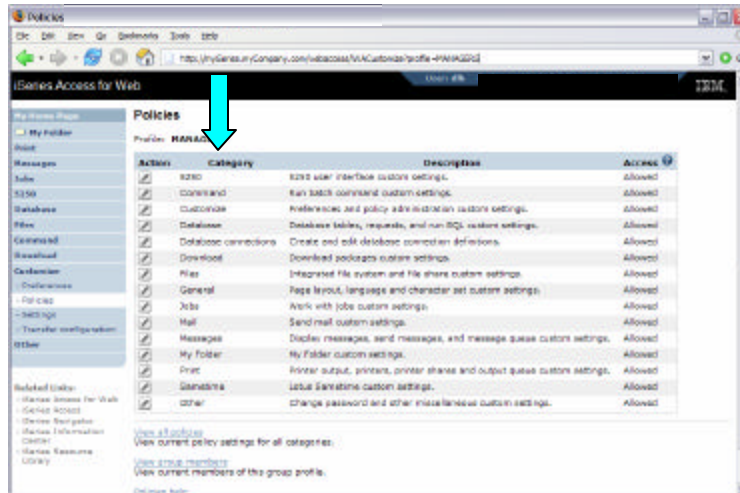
Policies

File Edit View Go Bookmarks Tools Help

http://myiSeries.myCompany.com/webaccess/iWACustomize?profile=MANAGERS

iSeries Access for Web

User: dfk

IBM.

My Home Page
My Folder
Print
Messages
Jobs
5250
Database
Files
Command
Download
Customize
- Preferences
- Policies
- Settings
- Transfer configuration
Other

Related Links:
- iSeries Access for Web
- iSeries Access
- iSeries Navigator
- iSeries Information Center
- iSeries Resource Library

Policies

Profile: MANAG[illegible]

| Action | Category | Description | Access |
|---|---|---|---|
| | 5250 | 5250 user interface custom settings. | Allowed |
| | Command | Run batch command custom settings. | Allowed |
| | Customize | Preferences and policy administration custom settings. | Allowed |
| | Database | Database tables, requests, and run SQL custom settings. | Allowed |
| | Database connections | Create and edit database connection definitions. | Allowed |
| | Download | Download packages custom settings. | Allowed |
| | Files | Integrated file system and file share custom settings. | Allowed |
| | General | Page layout, language and character set custom settings. | Allowed |
| | Jobs | Work with jobs custom settings. | Allowed |
| | Mail | Send mail custom settings. | Allowed |
| | Messages | Display messages, send messages, and message queue custom settings. | Allowed |
| | My Folder | My Folder custom settings. | Allowed |
| | Print | Printer output, printers, printer shares and output queue custom settings. | Allowed |
| | Sametime | Lotus Sametime custom settings. | Allowed |
| | Other | Change password and other miscellaneous custom settings. | Allowed |

View all policies
View current policy settings for all categories.

View group members
View current members of this group profile.

Policies help